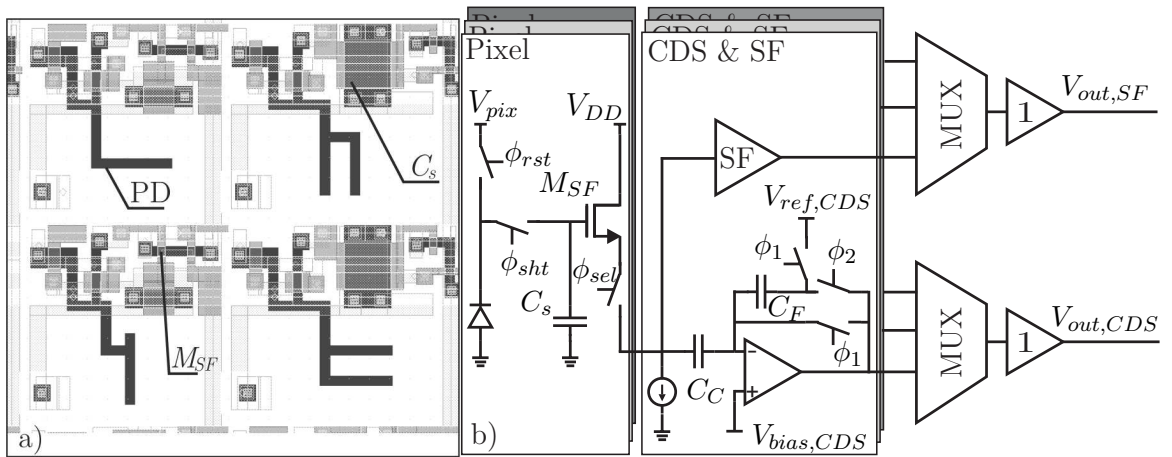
PD

$C_s$

$M_{SF}$

a)

Pixel

$V_{pix}$

$V_{DD}$

$\phi_{rst}$

$M_{SF}$

$\phi_{sht}$

$\phi_{sel}$

$C_s$

b)

CDS & SF

SF

$V_{ref,CDS}$

$\phi_1$

$\phi_2$

$C_F$

$\phi_1$

-

+

$C_C$

$V_{bias,CDS}$

MUX

1

$V_{out,SF}$

MUX

1

$V_{out,CDS}$